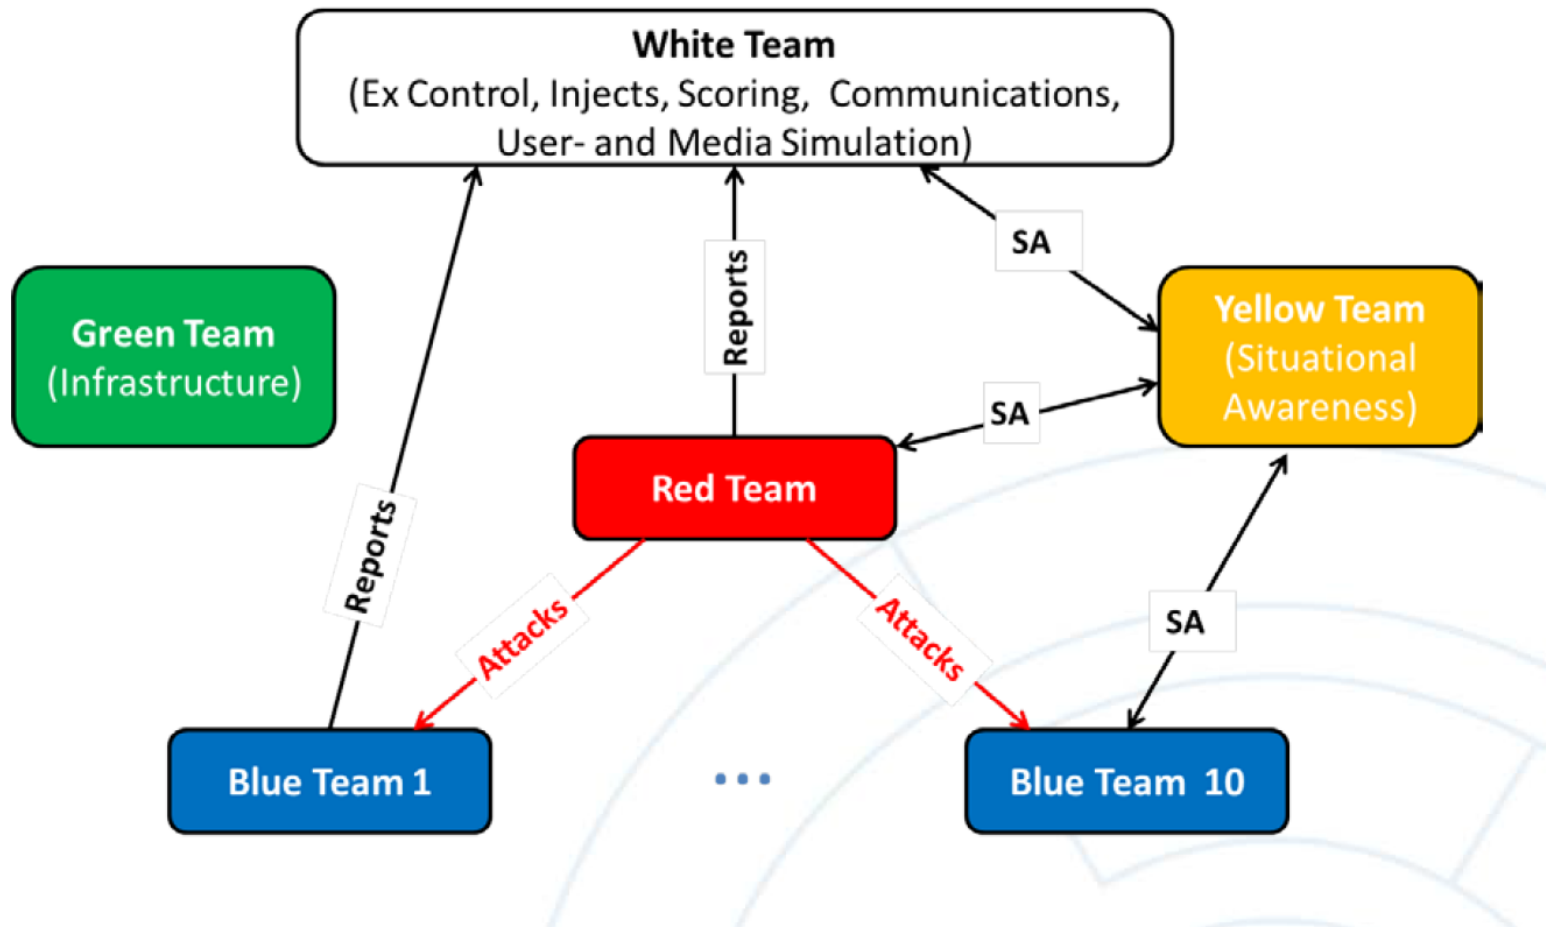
White Team
(Ex Control, Injects, Scoring, Communications, User- and Media Simulation)

Green Team
(Infrastructure)

Reports

SA

Yellow Team
(Situational Awareness)

SA

Red Team

Reports

Attacks

Attacks

SA

Blue Team 1

...

Blue Team 10